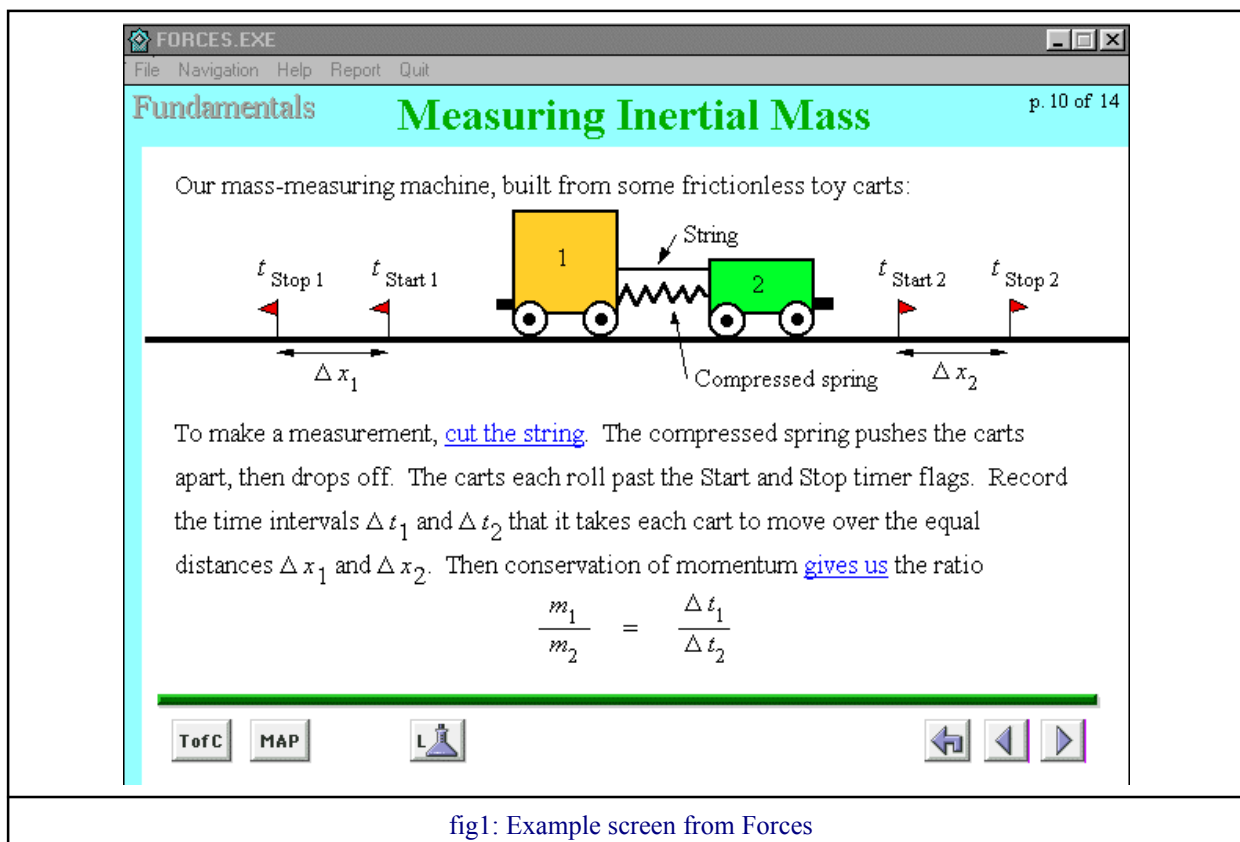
FORCES.EXE

File Navigation Help Report Quit

Fundamentals

Measuring Inertial Mass

p. 10 of 14

Our mass-measuring machine, built from some frictionless toy carts:

String

1

2

$t_{\text{Stop 1}}$ $t_{\text{Start 1}}$ $t_{\text{Start 2}}$ $t_{\text{Stop 2}}$

$\Delta x_1$

Compressed spring

$\Delta x_2$

To make a measurement, cut the string. The compressed spring pushes the carts apart, then drops off. The carts each roll past the Start and Stop timer flags. Record the time intervals $\Delta t_1$ and $\Delta t_2$ that it takes each cart to move over the equal distances $\Delta x_1$ and $\Delta x_2$. Then conservation of momentum gives us the ratio

$\frac{m_1}{m_2} = \frac{\Delta t_1}{\Delta t_2}$

TofC MAP L

fig1: Example screen from Forces